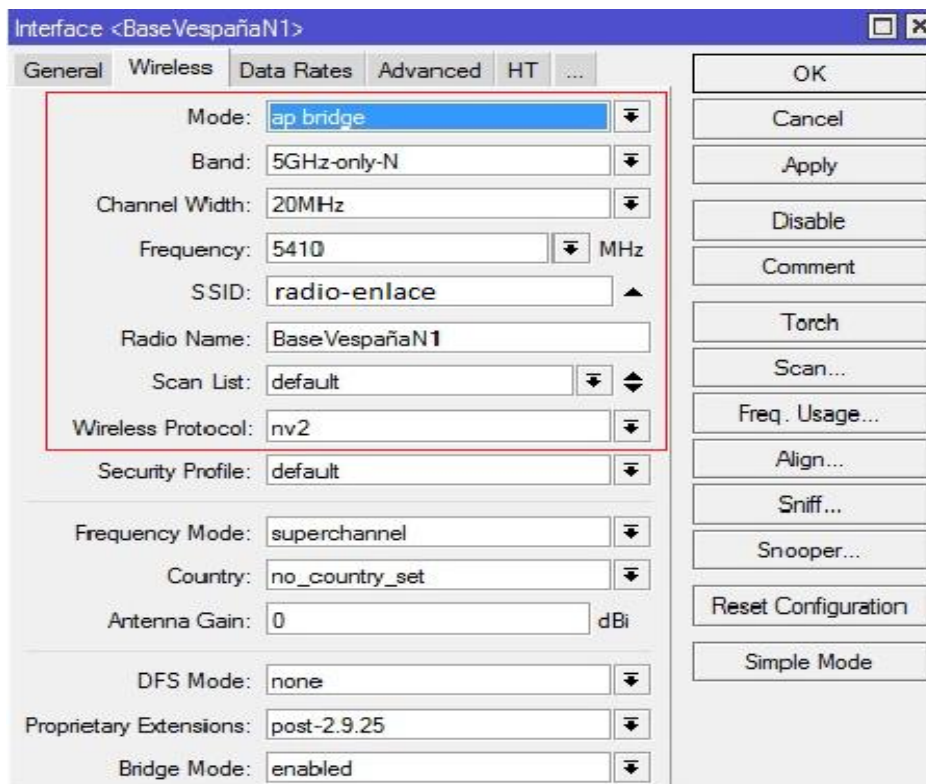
Interface <BaseVespañaN1>

General Wireless Data Rates Advanced HT ...

Mode: ap bridge
Band: 5GHz-only-N
Channel Width: 20MHz
Frequency: 5410 MHz
SSID: radio-enlace
Radio Name: BaseVespañaN1
Scan List: default
Wireless Protocol: nv2
Security Profile: default

Frequency Mode: superchannel
Country: no_country_set
Antenna Gain: 0 dBi

DFS Mode: none
Proprietary Extensions: post-2.9.25
Bridge Mode: enabled

OK
Cancel
Apply
Disable
Comment
Torch
Scan...
Freq. Usage...
Align...
Sniff...
Snooper...
Reset Configuration
Simple Mode